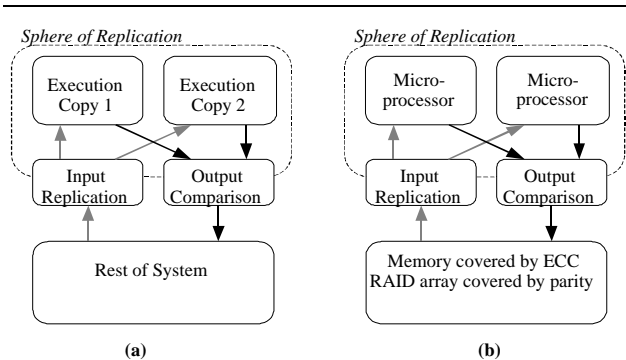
Sphere of Replication

Execution Copy 1

Execution Copy 2

Input Replication

Output Comparison

Rest of System

(a)

Sphere of Replication

Microprocessor

Microprocessor

Input Replication

Output Comparison

Memory covered by ECC
RAID array covered by parity

(b)